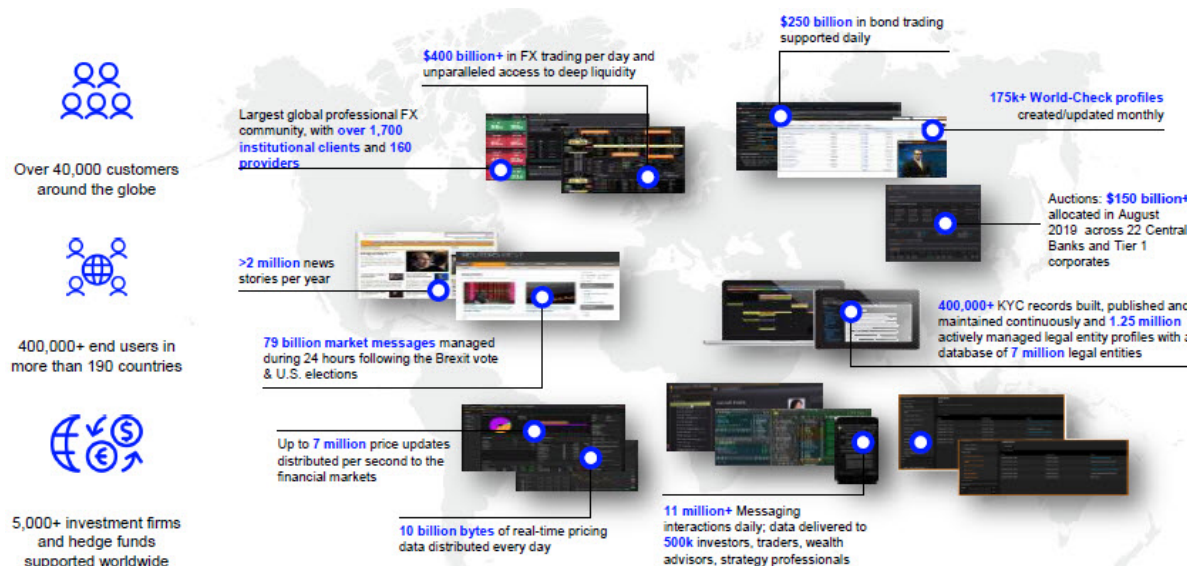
Over 40,000 customers around the globe

400,000+ end users in more than 190 countries

5,000+ investment firms and hedge funds supported worldwide

$400 billion+ in FX trading per day and unparalleled access to deep liquidity

$250 billion in bond trading supported daily

Largest global professional FX community, with over 1,700 institutional clients and 160 providers

175k+ World-Check profiles created/updated monthly

Auctions: $150 billion+ allocated in August 2019 across 22 Central Banks and Tier 1 corporates

>2 million news stories per year

400,000+ KYC records built, published and maintained continuously and 1.25 million actively managed legal entity profiles with a database of 7 million legal entities

79 billion market messages managed during 24 hours following the Brexit vote & U.S. elections

Up to 7 million price updates distributed per second to the financial markets

10 billion bytes of real-time pricing data distributed every day

11 million+ Messaging interactions daily; data delivered to 500k investors, traders, wealth advisors, strategy professionals